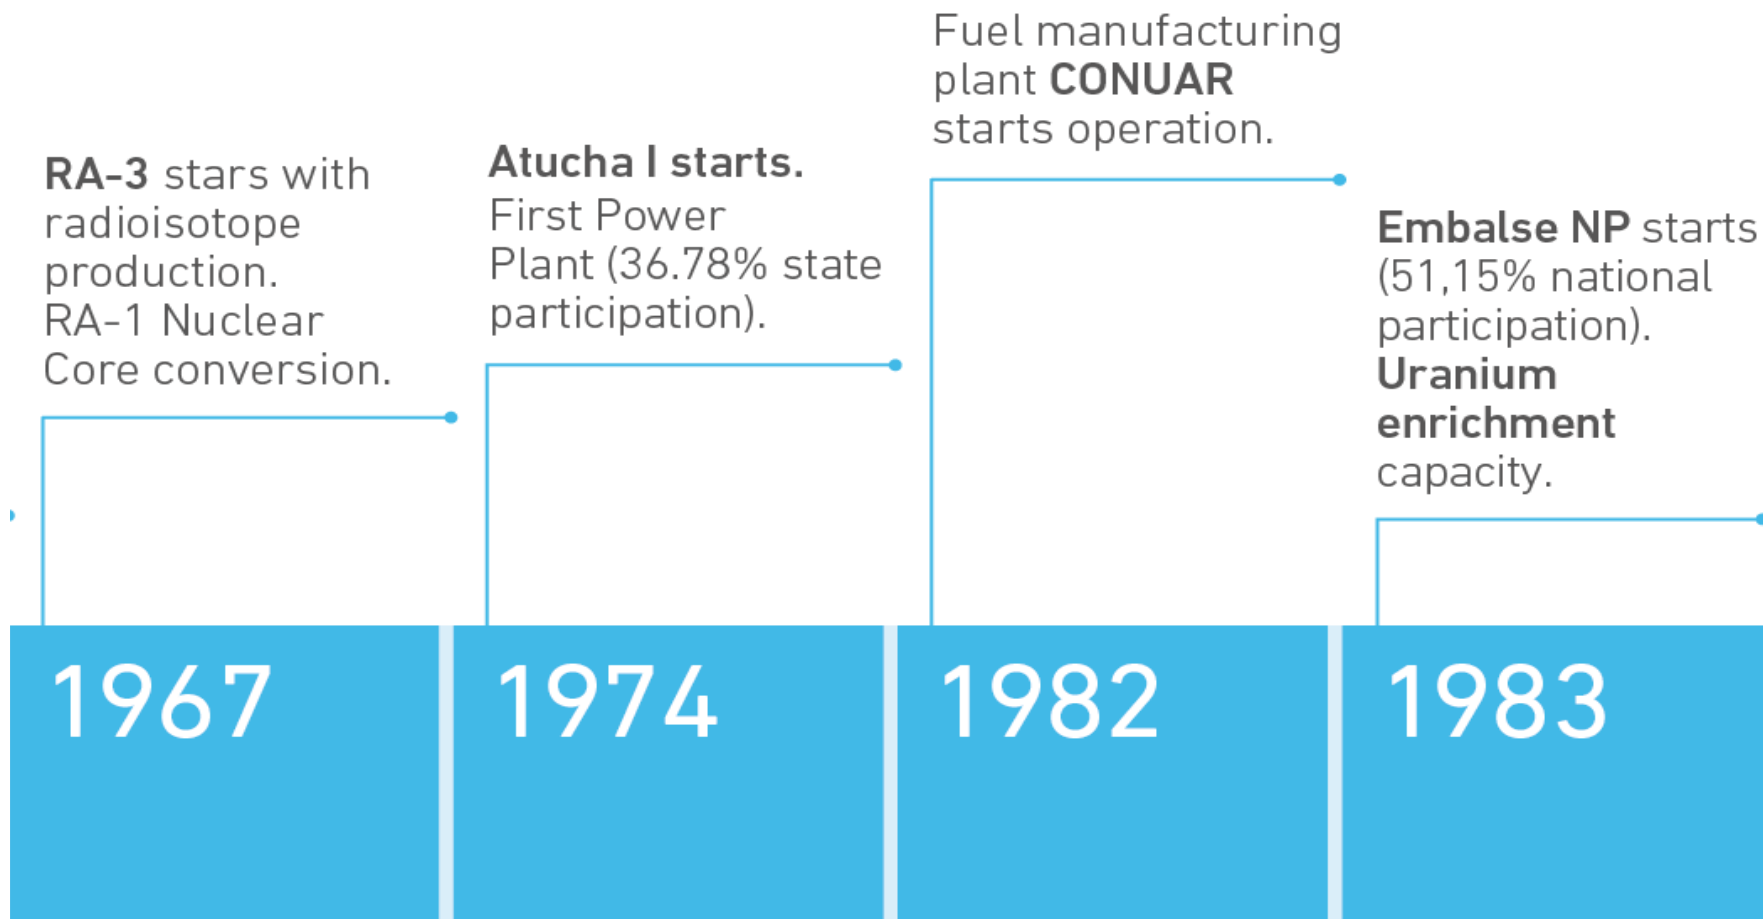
RA-3 stars with radioisotope production. RA-1 Nuclear Core conversion.

1967

Atucha I starts. First Power Plant (36.78% state participation).

1974

Fuel manufacturing plant CONUAR starts operation.

1982

Embalse NP starts (51,15% national participation). Uranium enrichment capacity.

1983